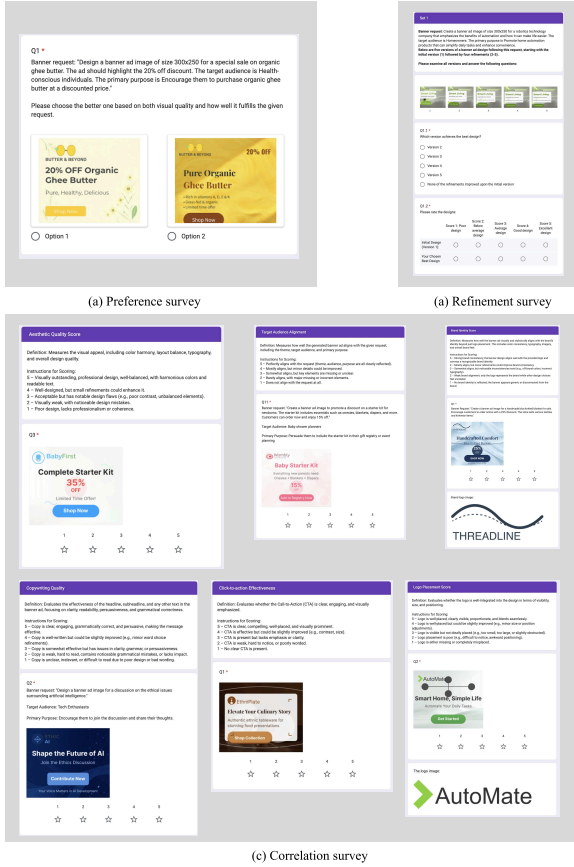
Q1 *

Banner request: "Design a banner ad image of size 300x250 for a special sale on organic ghee butter. The ad should highlight the 20% off discount. The target audience is Health-conscious individuals. The primary purpose is Encourage them to purchase organic ghee butter at a discounted price."

Please choose the better one based on both visual quality and how well it fulfills the given request.

BUTTER & BEYOND
20% OFF Organic Ghee Butter
Pure, Healthy, Delicious
Shop Now

Option 1

BUTTER & BEYOND
20% OFF
Pure Organic Ghee Butter
Shop Now

Option 2

(a) Preference survey

Set 1

Banner request: Create a banner ad image of size 300x250 for a robotics technology company that emphasizes the benefits of automation and how it can make life easier. The target audience is Homeowners. The primary purpose is Promote home automation products that can simplify daily tasks and enhance convenience.
Below are five versions of a banner ad designs following this request, starting with the initial version (1) followed by four refinements (2-5).

Please examine all versions and answer the following questions:

Q1.1 *
Which version achieves the best design?

Version 1
Version 2
Version 3
Version 4
Version 5
None of the refinements improved upon the initial version

Q1.2 *
Please rate the designs:

| | Score 1: Poor design | Score 2: Below average design | Score 3: Average design | Score 4: Good design | Score 5: Excellent design |
|---|---|---|---|---|---|
| Initial Design (Version 1) | ○ | ○ | ○ | ○ | ○ |
| Your Chosen Best Design | ○ | ○ | ○ | ○ | ○ |

(a) Refinement survey

Aesthetic Quality Score

Definition: Measures the visual appeal, including color harmony, layout balance, typography, and overall design quality.

Instructions for Scoring:
5 – Visually outstanding, professional design, well-balanced, with harmonious colors and readable text.
4 – Well-designed, but small refinements could enhance it.
3 – Acceptable but has notable design flaws (e.g., poor contrast, unbalanced elements).
2 – Visually weak, with noticeable design mistakes.
1 – Poor design, looks unprofessional or incoherence.

Q3 *

BabyFirst
Complete Starter Kit
35% OFF
Limited Time Offer!
Shop Now

1 2 3 4 5

Target Audience Alignment

Definition: Measures how well the generated banner ad aligns with the given request, including the theme, target audience, and primary purpose.

Instructions for Scoring:
5 – Perfectly aligns with the request (theme, audience, purpose are all clearly reflected).
4 – Mostly aligns, but minor details could be improved.
3 – Somewhat aligns but has elements are missing or unclear.
2 – Barely aligns, with major missing or incorrect elements.
1 – Does not align with the request at all.

Q11 *

Banner request: "Create a banner ad image to promote a discount on a starter kit for newborns. The starter kit includes essentials such as onesies, blankets, diapers, and more. Customers can order now and enjoy 15% off."

Target Audience: Baby shower planners

Primary Purpose: Persuade them to include the starter kit in their gift registry or event planning.

Baby Starter Kit
15%
Add to Registry Now

1 2 3 4 5

Brand Identity Score

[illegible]

Q1 *

Banner Request: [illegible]

Handcrafted Comfort

1 2 3 4 5

Brand logo image:

THREADLINE

Copywriting Quality

Definition: Evaluates the effectiveness of the headline, subheadline, and any other text in the banner ad, focusing on clarity, readability, persuasiveness, and grammatical correctness.

Instructions for Scoring:
5 – Copy is clear, engaging, grammatically correct, and persuasive, making the message effective.
4 – Copy is well-written but could be slightly improved (e.g., minor word choice refinements).
3 – Copy is somewhat effective but has issues in clarity, grammar, or persuasiveness.
2 – Copy is weak, hard to read, contains noticeable grammatical mistakes, or lacks impact.
1 – Copy is unclear, irrelevant, or difficult to read due to poor design or bad wording.

Q2 *

Banner request "Design a banner ad image for a discussion on the ethical issues surrounding artificial intelligence."

Target Audience: Tech Enthusiasts

Primary Purpose: Encourage them to join the discussion and share their thoughts.

Shape the Future of AI
Join the Ethics Discussion
Contribute Now

1 2 3 4 5

Click-to-action Effectiveness

Definition: Evaluates whether the Call-to-Action (CTA) is clear, engaging, and visually emphasized.

Instructions for Scoring:
5 – CTA is clear, compelling, well-placed, and visually prominent.
4 – CTA is effective but could be slightly improved (e.g., contrast, size).
3 – CTA is present but lacks emphasis or clarity.
2 – CTA is weak, hard to notice, or poorly worded.
1 – No clear CTA is present.

Q1 *

Elevate Your Culinary Story
Shop Collection

1 2 3 4 5

Logo Placement Score

Definition: Evaluates whether the logo is well-integrated into the design in terms of visibility, size, and positioning.

Instructions for Scoring:
5 – Logo is well-placed, clearly visible, proportionate, and blends seamlessly.
4 – Logo is well-placed but could be slightly improved (e.g., minor size or position adjustments).
3 – Logo is visible but not ideally placed (e.g., too small, too large, or slightly obscured).
2 – Logo placement is poor (e.g., difficult to notice, awkward positioning).
1 – Logo is either missing or completely misplaced.

Q2 *

AutoMate
Smart Home, Simple Life
Get Started

1 2 3 4 5

The logo image:

AutoMate

(c) Correlation survey